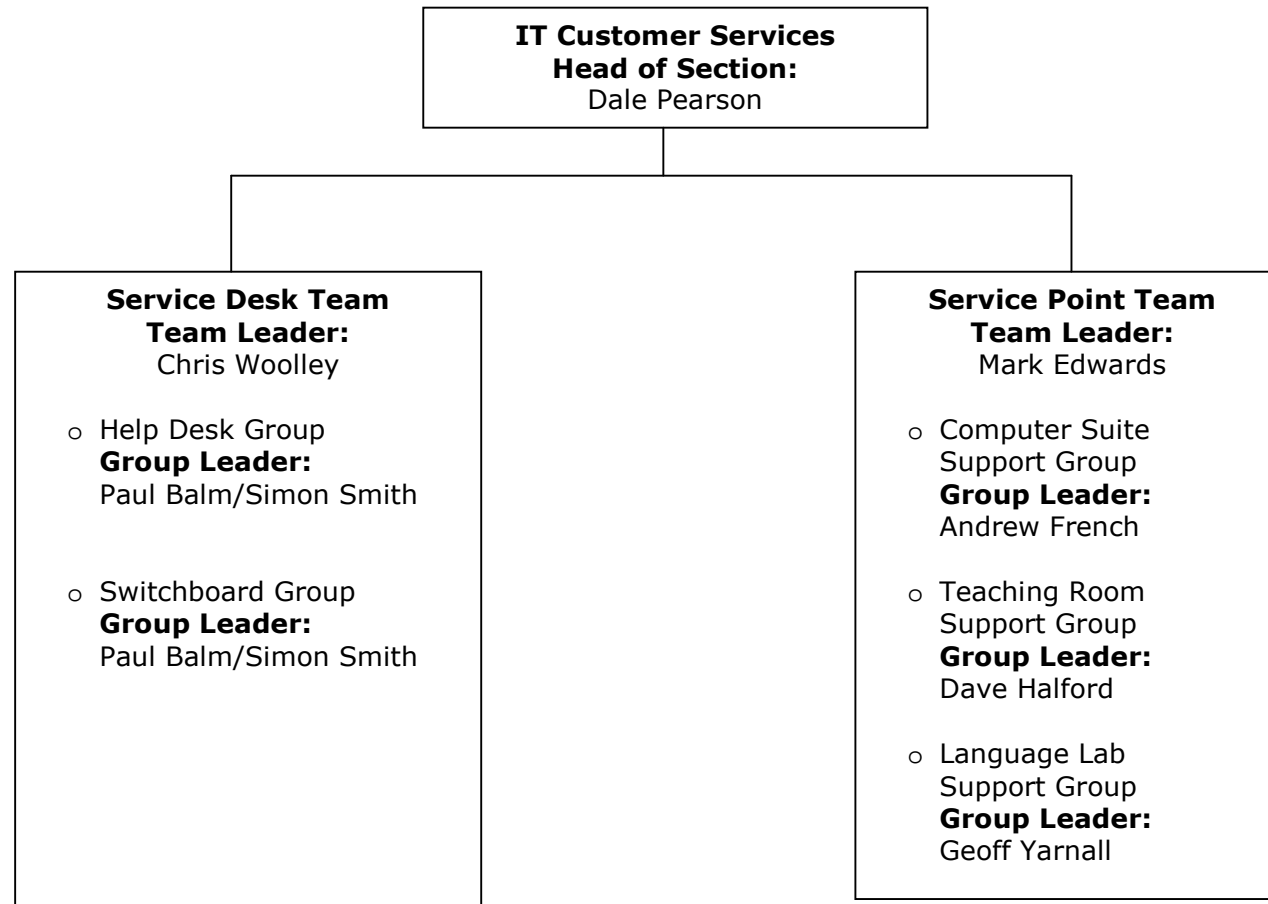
**IT Customer Services**
**Head of Section:**
Dale Pearson

**Service Desk Team**
**Team Leader:**
Chris Woolley

- Help Desk Group
**Group Leader:**
Paul Balm/Simon Smith

- Switchboard Group
**Group Leader:**
Paul Balm/Simon Smith

**Service Point Team**
**Team Leader:**
Mark Edwards

- Computer Suite Support Group
**Group Leader:**
Andrew French

- Teaching Room Support Group
**Group Leader:**
Dave Halford

- Language Lab Support Group
**Group Leader:**
Geoff Yarnall